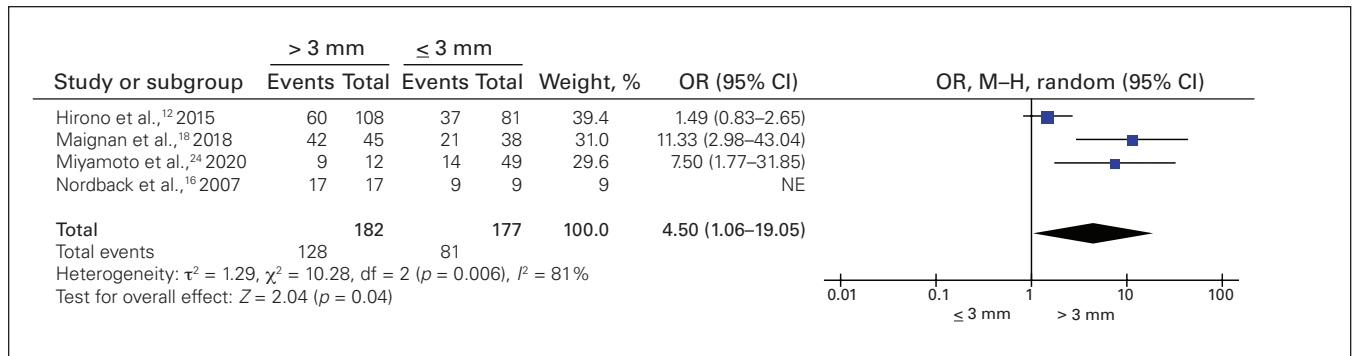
| Study or subgroup | > 3 mm Events | > 3 mm Total | ≤ 3 mm Events | ≤ 3 mm Total | Weight, % | OR (95% CI) |
|---|---|---|---|---|---|---|
| Hirono et al.,$^{12}$ 2015 | 60 | 108 | 37 | 81 | 39.4 | 1.49 (0.83–2.65) |
| Maignan et al.,$^{18}$ 2018 | 42 | 45 | 21 | 38 | 31.0 | 11.33 (2.98–43.04) |
| Miyamoto et al.,$^{24}$ 2020 | 9 | 12 | 14 | 49 | 29.6 | 7.50 (1.77–31.85) |
| Nordback et al.,$^{16}$ 2007 | 17 | 17 | 9 | 9 | 9 | NE |
| Total | | 182 | | 177 | 100.0 | 4.50 (1.06–19.05) |
| Total events | 128 | | 81 | | | |

Heterogeneity: $\tau^2 = 1.29$, $\chi^2 = 10.28$, df = 2 ($p = 0.006$), $I^2 = 81\%$
Test for overall effect: $Z = 2.04$ ($p = 0.04$)

OR, M–H, random (95% CI)

0.01 0.1 1 10 100
≤ 3 mm > 3 mm